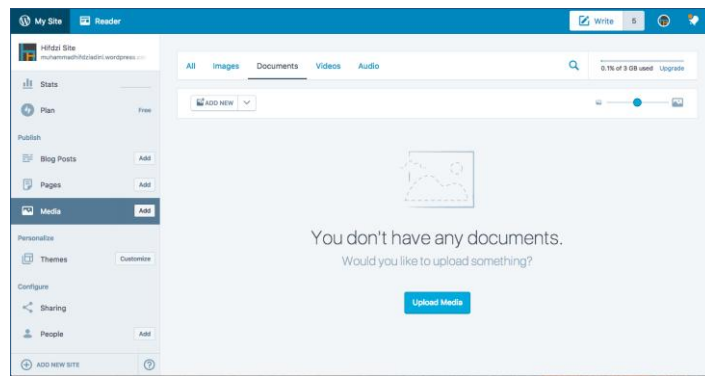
My Site
Reader
Write
S

Hifdzi Site
muhammadhifdziadini.wordpress.co

Stats
Plan
Free
Publish
Blog Posts
Add
Pages
Add
Media
Add
Personalize
Themes
Customize
Configure
Sharing
People
Add
ADD NEW SITE

All
Images
Documents
Videos
Audio
0.1% of 3 GB used
Upgrade
ADD NEW

You don't have any documents.
Would you like to upload something?
Upload Media